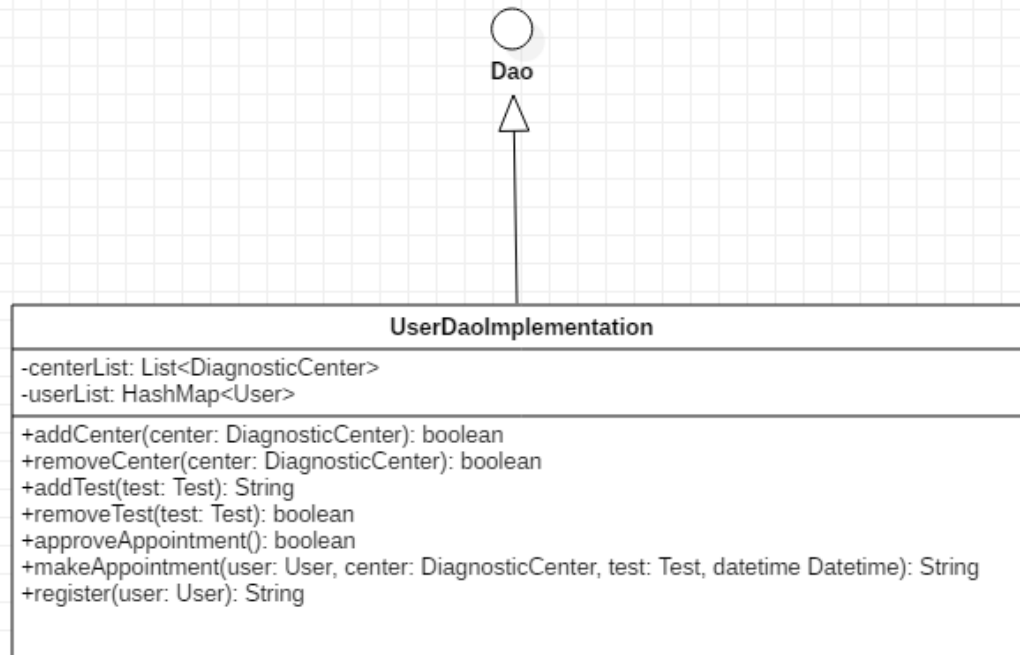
Dao

UserDaoImplementation

-centerList: List<DiagnosticCenter>
-userList: HashMap<User>

+addCenter(center: DiagnosticCenter): boolean
+removeCenter(center: DiagnosticCenter): boolean
+addTest(test: Test): String
+removeTest(test: Test): boolean
+approveAppointment(): boolean
+makeAppointment(user: User, center: DiagnosticCenter, test: Test, datetime Datetime): String
+register(user: User): String